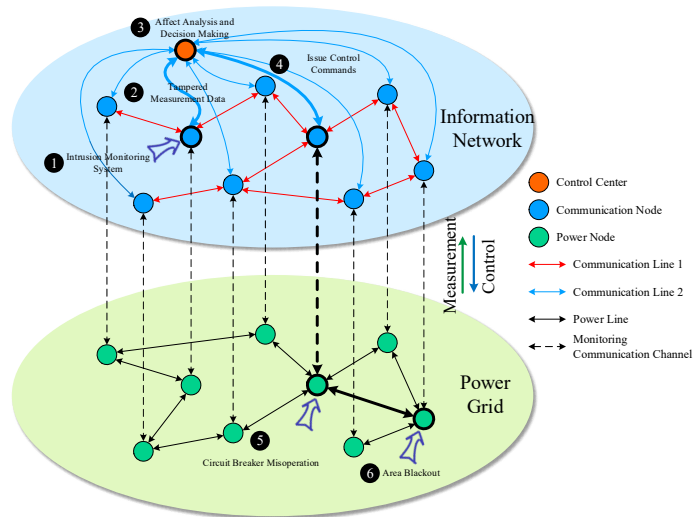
3 Affect Analysis and Decision Making

4 Issue Control Commands

2 Tampered Measurement Data

Information Network

1 Intrusion Monitoring System

Control Center

Communication Node

Power Node

Communication Line 1

Communication Line 2

Power Line

Monitoring Communication Channel

Measurement

Control

Power Grid

5 Circuit Breaker Misoperation

6 Area Blackout